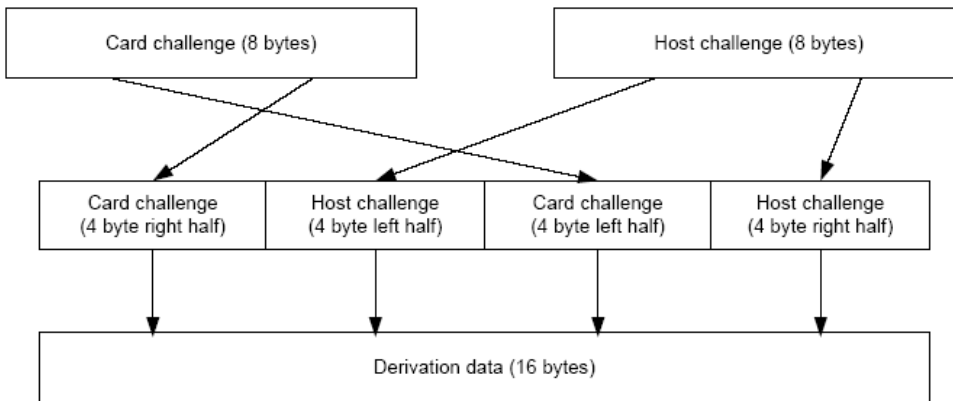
Card challenge (8 bytes)

Host challenge (8 bytes)

Card challenge (4 byte right half)

Host challenge (4 byte left half)

Card challenge (4 byte left half)

Host challenge (4 byte right half)

Derivation data (16 bytes)